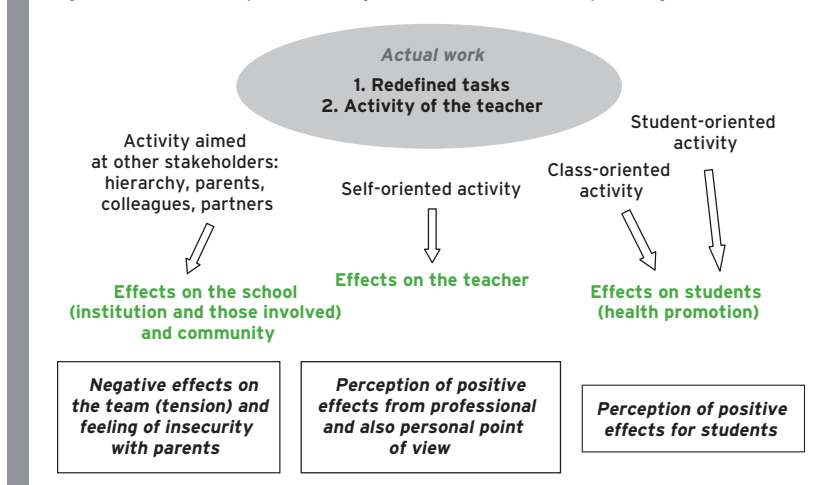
Actual work
1. Redefined tasks
2. Activity of the teacher

Activity aimed at other stakeholders: hierarchy, parents, colleagues, partners

Self-oriented activity

Class-oriented activity

Student-oriented activity

Effects on the school (institution and those involved) and community

Effects on the teacher

Effects on students (health promotion)

Negative effects on the team (tension) and feeling of insecurity with parents

Perception of positive effects from professional and also personal point of view

Perception of positive effects for students